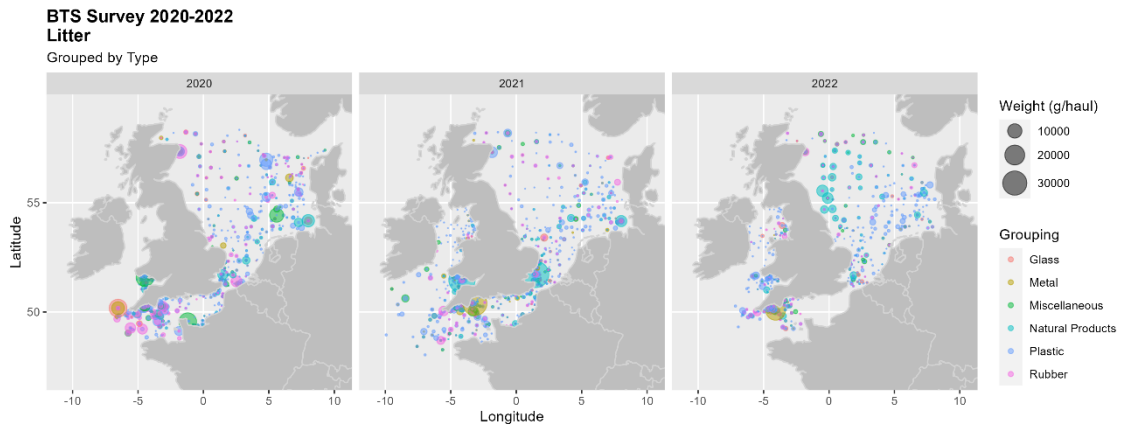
BTS Survey 2020-2022
Litter
Grouped by Type

2020

2021

2022

Latitude

55

50

-10 -5 0 5 10

-10 -5 0 5 10

-10 -5 0 5 10

Longitude

Weight (g/haul)
10000
20000
30000

Grouping
Glass
Metal
Miscellaneous
Natural Products
Plastic
Rubber